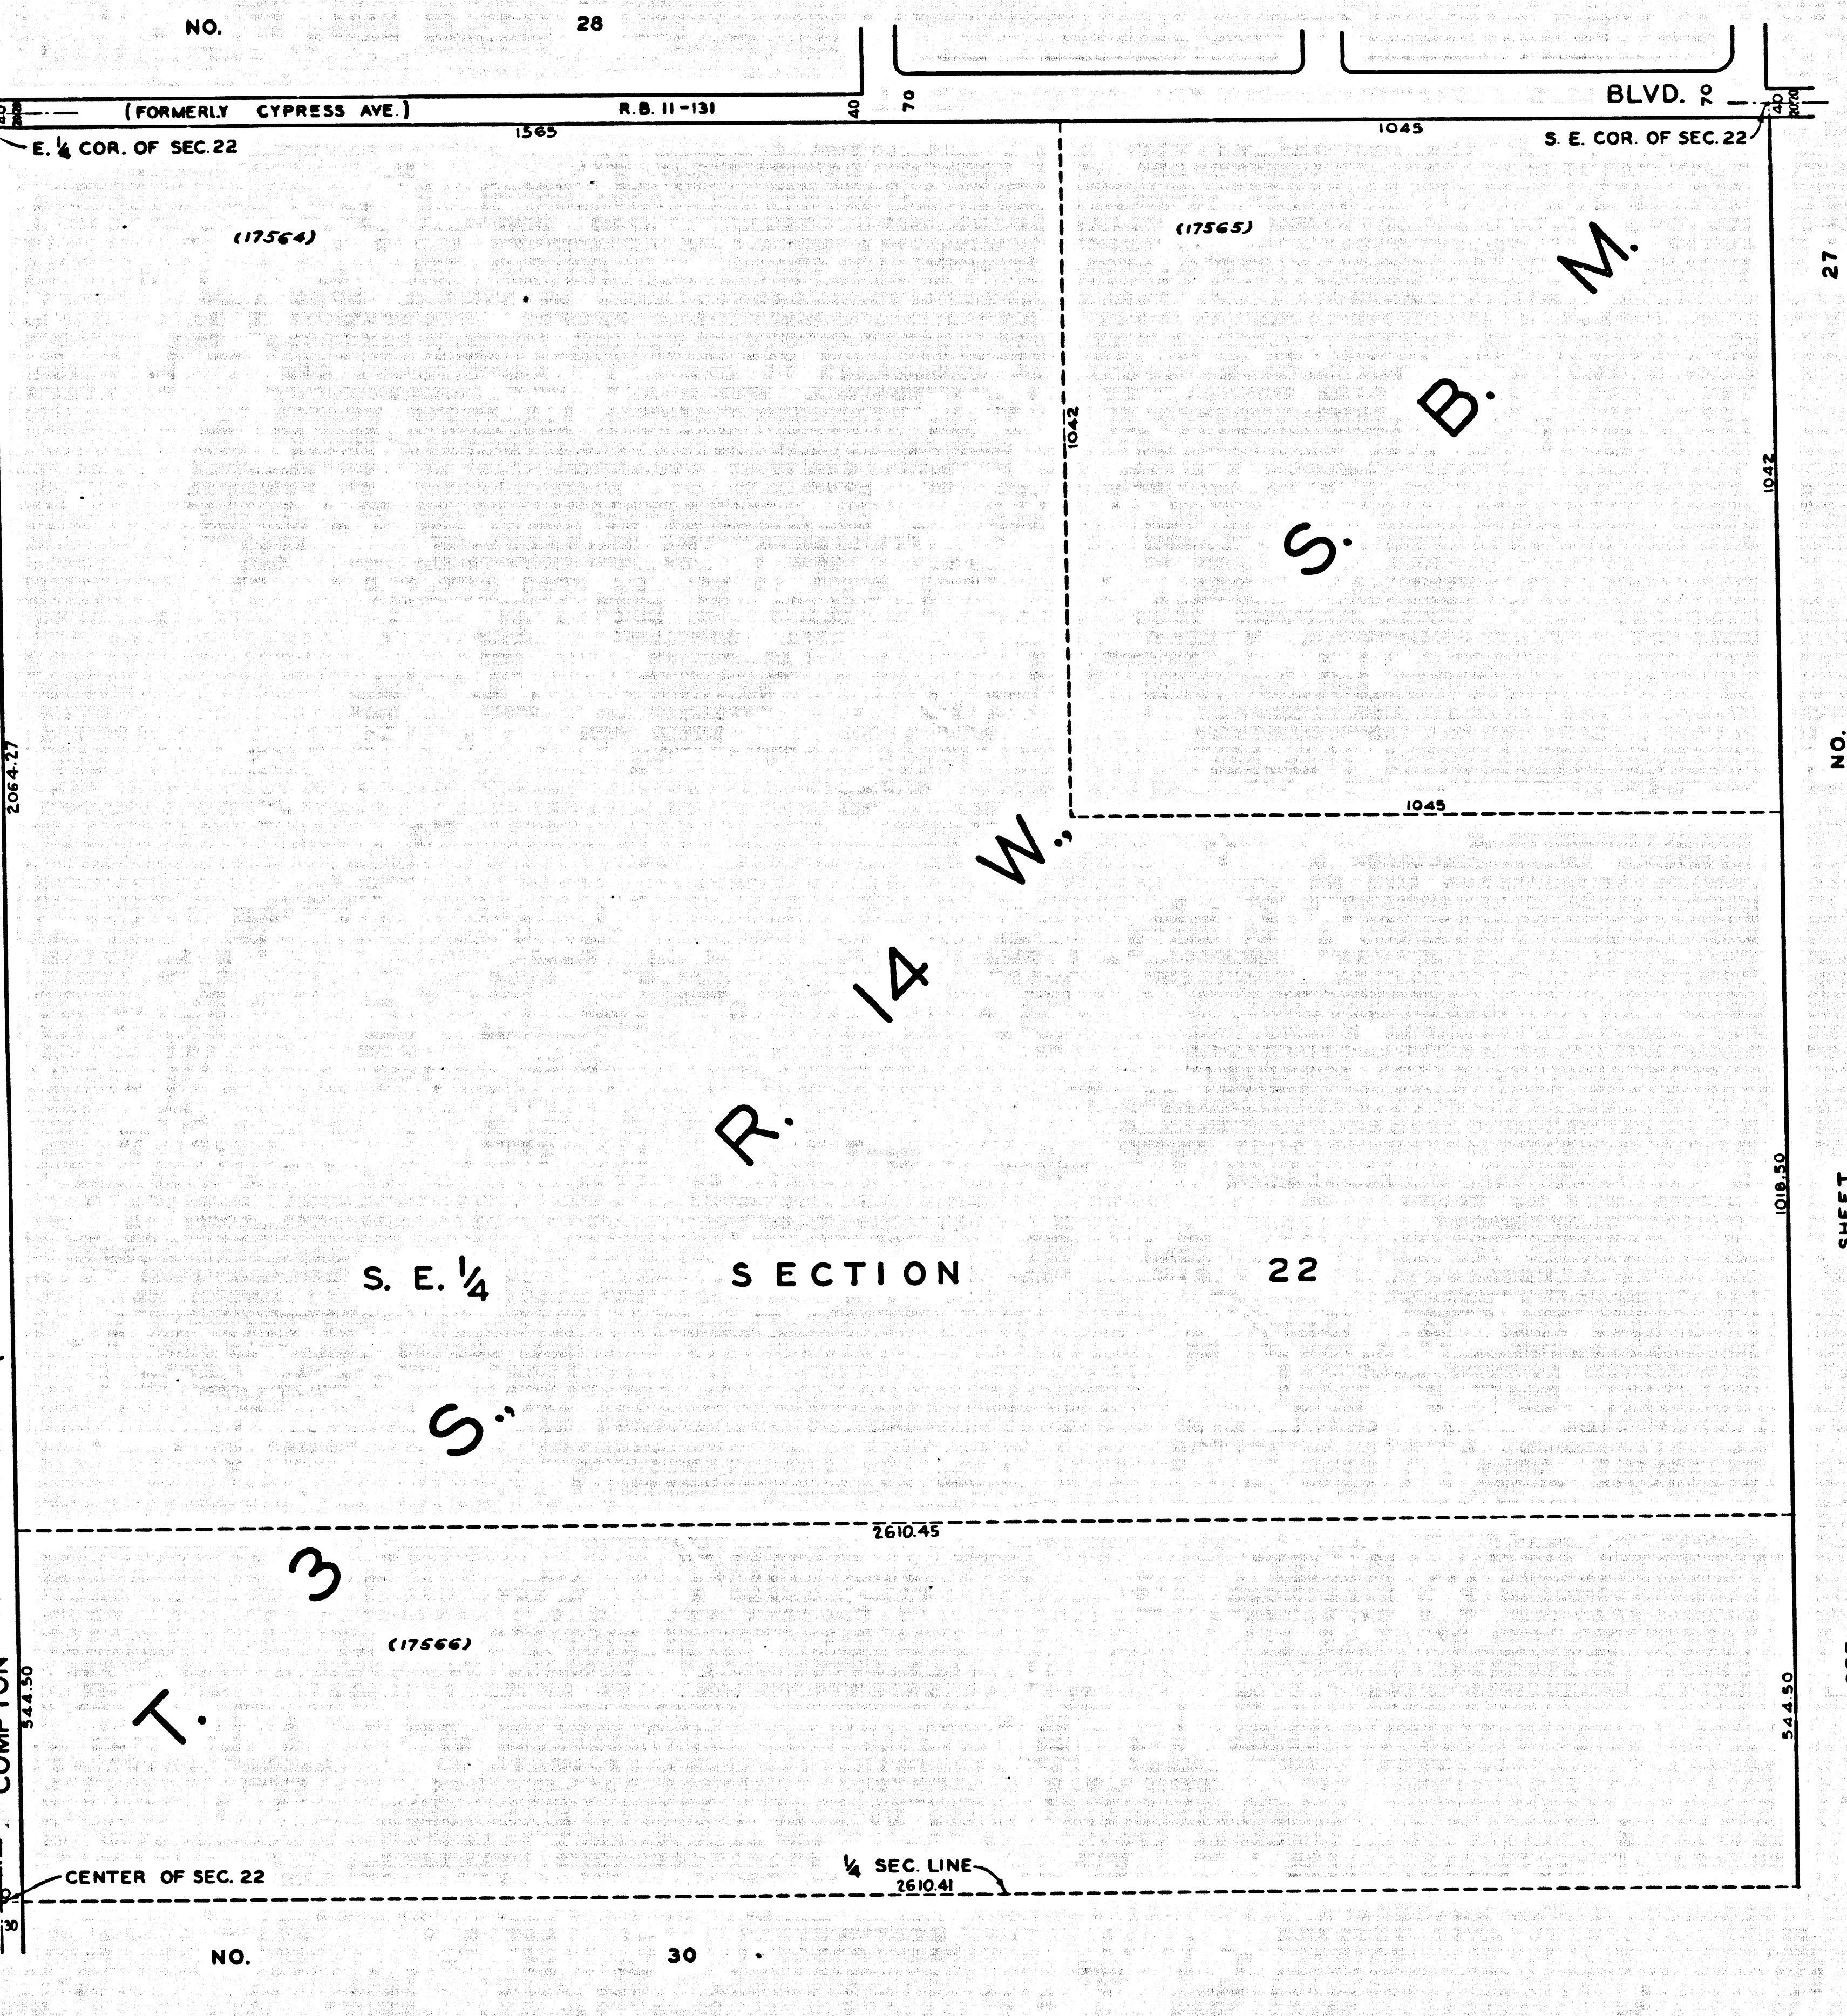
NO. 28

(FORMERLY CYPRESS AVE.) R.B. 11-131 40 70 BLVD. 70 40

E. ¼ COR. OF SEC. 22 1565 1045 S. E. COR. OF SEC. 22

(17564) (17565)

27

S. B. M.

1042 1042

NO.

2064.27

1045

T. 3 S., R. 14 W., S. B. M.

1018.50

SHEET

S. E. ¼ SECTION 22

2610.45

(17566)

COMPTON 544.50 544.50

CENTER OF SEC. 22 ¼ SEC. LINE 2610.41

30

NO. 30